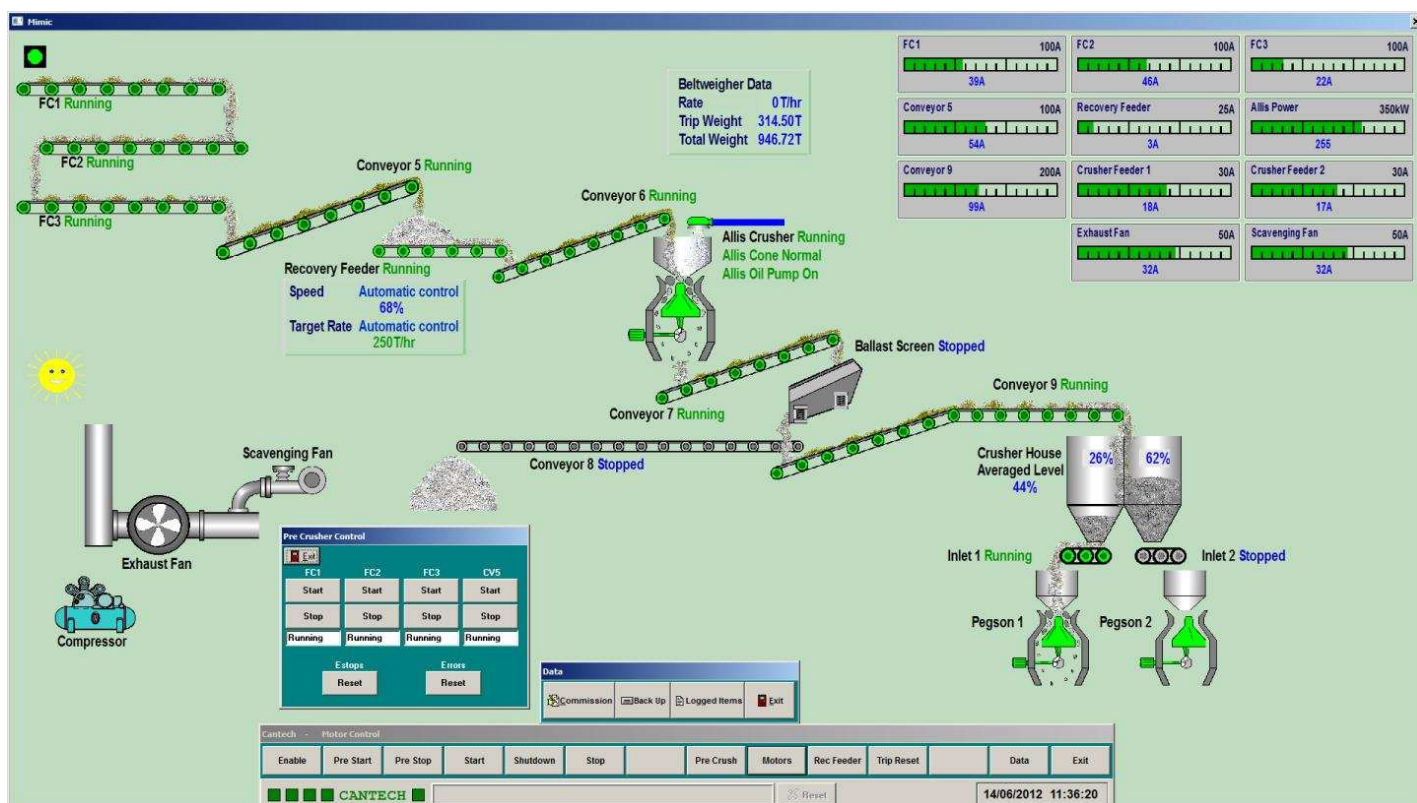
Mimic

FC1 Running
FC2 Running
FC3 Running
Conveyor 5 Running
Recovery Feeder Running
Speed Automatic control 68%
Target Rate Automatic control 250T/hr

Beltweigher Data
Rate 0 T/hr
Trip Weight 314.50T
Total Weight 946.72T

Conveyor 6 Running
Allis Crusher Running
Allis Cone Normal
Allis Oil Pump On

| FC1 100A 39A | FC2 100A 46A | FC3 100A 22A |
|---|---|---|
| Conveyor 5 100A 54A | Recovery Feeder 25A 3A | Allis Power 350kW 255 |
| Conveyor 9 200A 99A | Crusher Feeder 1 30A 18A | Crusher Feeder 2 30A 17A |
| | Exhaust Fan 50A 32A | Scavenging Fan 50A 32A |

Ballast Screen Stopped
Conveyor 7 Running
Conveyor 9 Running
Conveyor 8 Stopped
Scavenging Fan
Exhaust Fan
Compressor
Crusher House Averaged Level 44%
26%
62%
Inlet 1 Running
Inlet 2 Stopped
Pegson 1
Pegson 2

Pre Crusher Control
Exit
| FC1 | FC2 | FC3 | CV5 |
|---|---|---|---|
| Start | Start | Start | Start |
| Stop | Stop | Stop | Stop |
| Running | Running | Running | Running |

Estops Reset
Errors Reset

Data
Commission Back Up Logged Items Exit

Cantech - Motor Control
Enable Pre Start Pre Stop Start Shutdown Stop Pre Crush Motors Rec Feeder Trip Reset Data Exit
CANTECH
Reset
14/06/2012 11:36:20